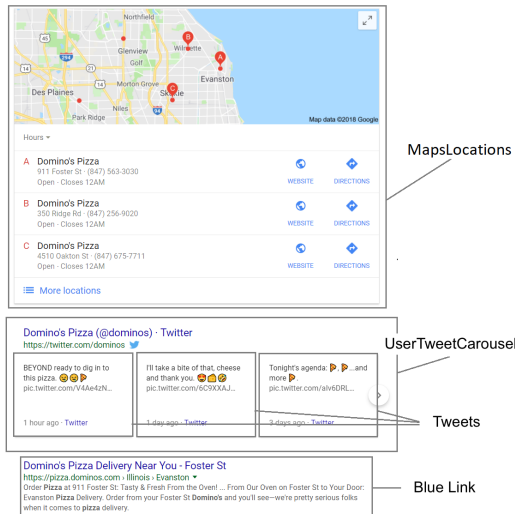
Northfield
Glenview
Wilmette
Evanston
Des Plaines
Morton Grove
Niles
Skokie
Park Ridge
Map data ©2018 Google

Hours

A Domino's Pizza
911 Foster St · (847) 563-3030
Open · Closes 12AM
WEBSITE
DIRECTIONS

B Domino's Pizza
350 Ridge Rd · (847) 256-9020
Open · Closes 12AM
WEBSITE
DIRECTIONS

C Domino's Pizza
4510 Oakton St · (847) 675-7711
Open · Closes 12AM
WEBSITE
DIRECTIONS

More locations

MapsLocations

Domino's Pizza (@dominos) · Twitter
https://twitter.com/dominos

BEYOND ready to dig in to this pizza. 😊😊🍕
pic.twitter.com/V4Ae4zN...
1 hour ago · Twitter

I'll take a bite of that, cheese and thank you. 😍🧀😋
pic.twitter.com/6C9XXAJ...
1 day ago · Twitter

Tonight's agenda: 🍕, 🍕 ...and more 🍕.
pic.twitter.com/alv6DRL...
3 days ago · Twitter

UserTweetCarousel

Tweets

Domino's Pizza Delivery Near You - Foster St
https://pizza.dominos.com › Illinois › Evanston
Order Pizza at 911 Foster St: Tasty & Fresh From the Oven! ... From Our Oven on Foster St to Your Door: Evanston Pizza Delivery. Order from your Foster St Domino's and you'll see—we're pretty serious folks when it comes to pizza delivery.

Blue Link